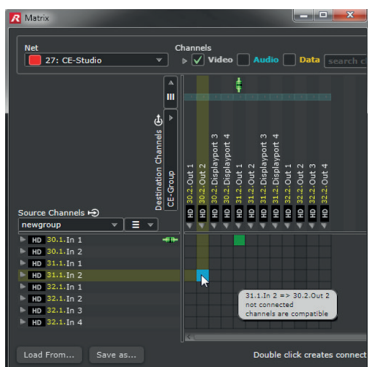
Matrix

Net
27: CE-Studio

Channels
Video Audio Data search c

Destination Channels
CE-Group

HD 30.2.Out 1
HD 30.2.Out 2
HD 30.2.Displayport 3
HD 30.2.Displayport 4
HD 31.2.Out 1
HD 31.2.Out 2
HD 31.2.Displayport 3
HD 31.2.Displayport 4
HD 32.2.Out 1
HD 32.2.Out 2
HD 32.2.Out 3
HD 32.2.Out 4

Source Channels
newgroup

HD 30.1.In 1
HD 30.1.In 2
HD 31.1.In 1
HD 31.1.In 2
HD 32.1.In 1
HD 32.1.In 2
HD 32.1.In 3
HD 32.1.In 4

31.1.In 2 => 30.2.Out 2
not connected
channels are compatible

Load From...
Save as...
Double click creates connect